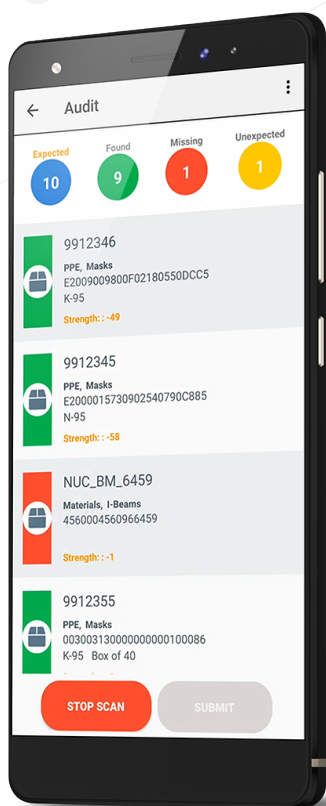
Audit

Expected
10

Found
9

Missing
1

Unexpected
1

9912346
PPE, Masks
E2009009800F02180550DCC5
K-95
Strength: : -49

9912345
PPE, Masks
E200001573090254079 0C885
N-95
Strength: : -58

NUC_BM_6459
Materials, I-Beams
4560004560966459
Strength: : -1

9912355
PPE, Masks
003003130000000000100086
K-95 Box of 40

STOP SCAN

SUBMIT